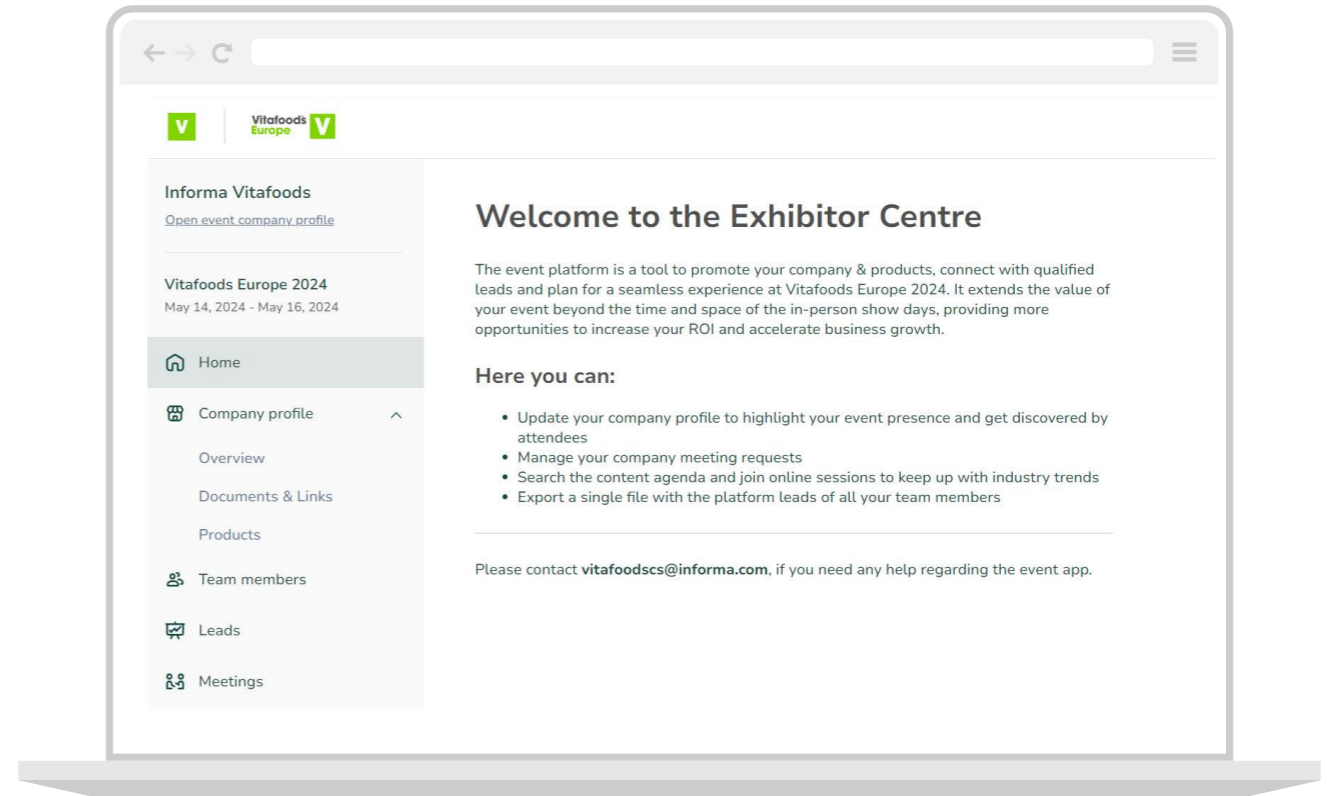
V

Vitafoods Europe V

Informa Vitafoods
Open event company profile

Vitafoods Europe 2024
May 14, 2024 - May 16, 2024

Home

Company profile

Overview

Documents & Links

Products

Team members

Leads

Meetings

Welcome to the Exhibitor Centre

The event platform is a tool to promote your company & products, connect with qualified leads and plan for a seamless experience at Vitafoods Europe 2024. It extends the value of your event beyond the time and space of the in-person show days, providing more opportunities to increase your ROI and accelerate business growth.

Here you can:

- Update your company profile to highlight your event presence and get discovered by attendees
- Manage your company meeting requests
- Search the content agenda and join online sessions to keep up with industry trends
- Export a single file with the platform leads of all your team members

Please contact **vitafoodscs@informa.com**, if you need any help regarding the event app.